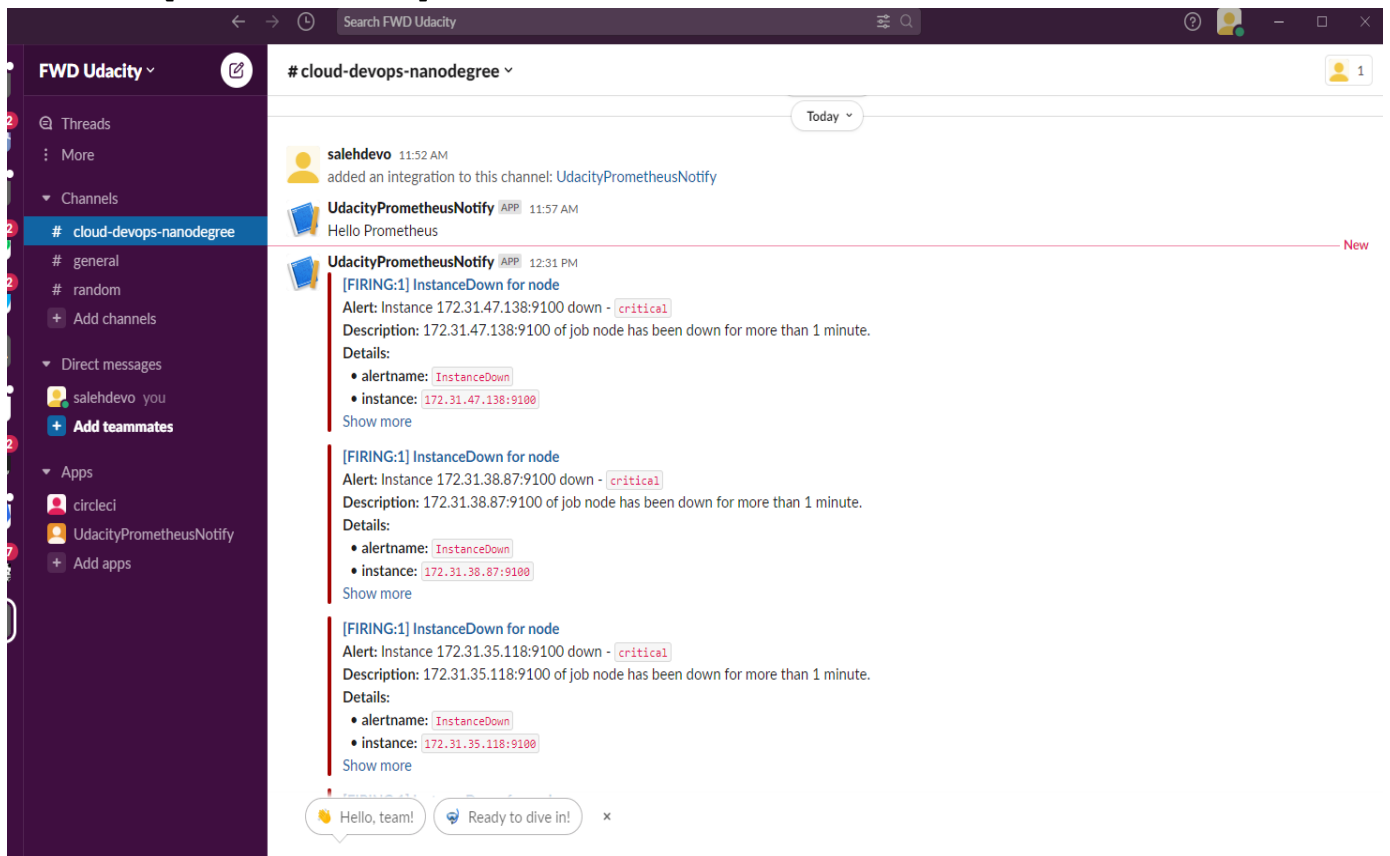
Search FWD Udacity

FWD Udacity

Threads
More
Channels
# cloud-devops-nanodegree
# general
# random
Add channels
Direct messages
salehdevo you
Add teammates
Apps
circleci
UdacityPrometheusNotify
Add apps

# cloud-devops-nanodegree
1

Today

salehdevo 11:52 AM
added an integration to this channel: UdacityPrometheusNotify

UdacityPrometheusNotify APP 11:57 AM
Hello Prometheus

New

UdacityPrometheusNotify APP 12:31 PM
[FIRING:1] InstanceDown for node
Alert: Instance 172.31.47.138:9100 down - critical
Description: 172.31.47.138:9100 of job node has been down for more than 1 minute.
Details:
• alertname: InstanceDown
• instance: 172.31.47.138:9100
Show more

[FIRING:1] InstanceDown for node
Alert: Instance 172.31.38.87:9100 down - critical
Description: 172.31.38.87:9100 of job node has been down for more than 1 minute.
Details:
• alertname: InstanceDown
• instance: 172.31.38.87:9100
Show more

[FIRING:1] InstanceDown for node
Alert: Instance 172.31.35.118:9100 down - critical
Description: 172.31.35.118:9100 of job node has been down for more than 1 minute.
Details:
• alertname: InstanceDown
• instance: 172.31.35.118:9100
Show more

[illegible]

Hello, team!
Ready to dive in!
×